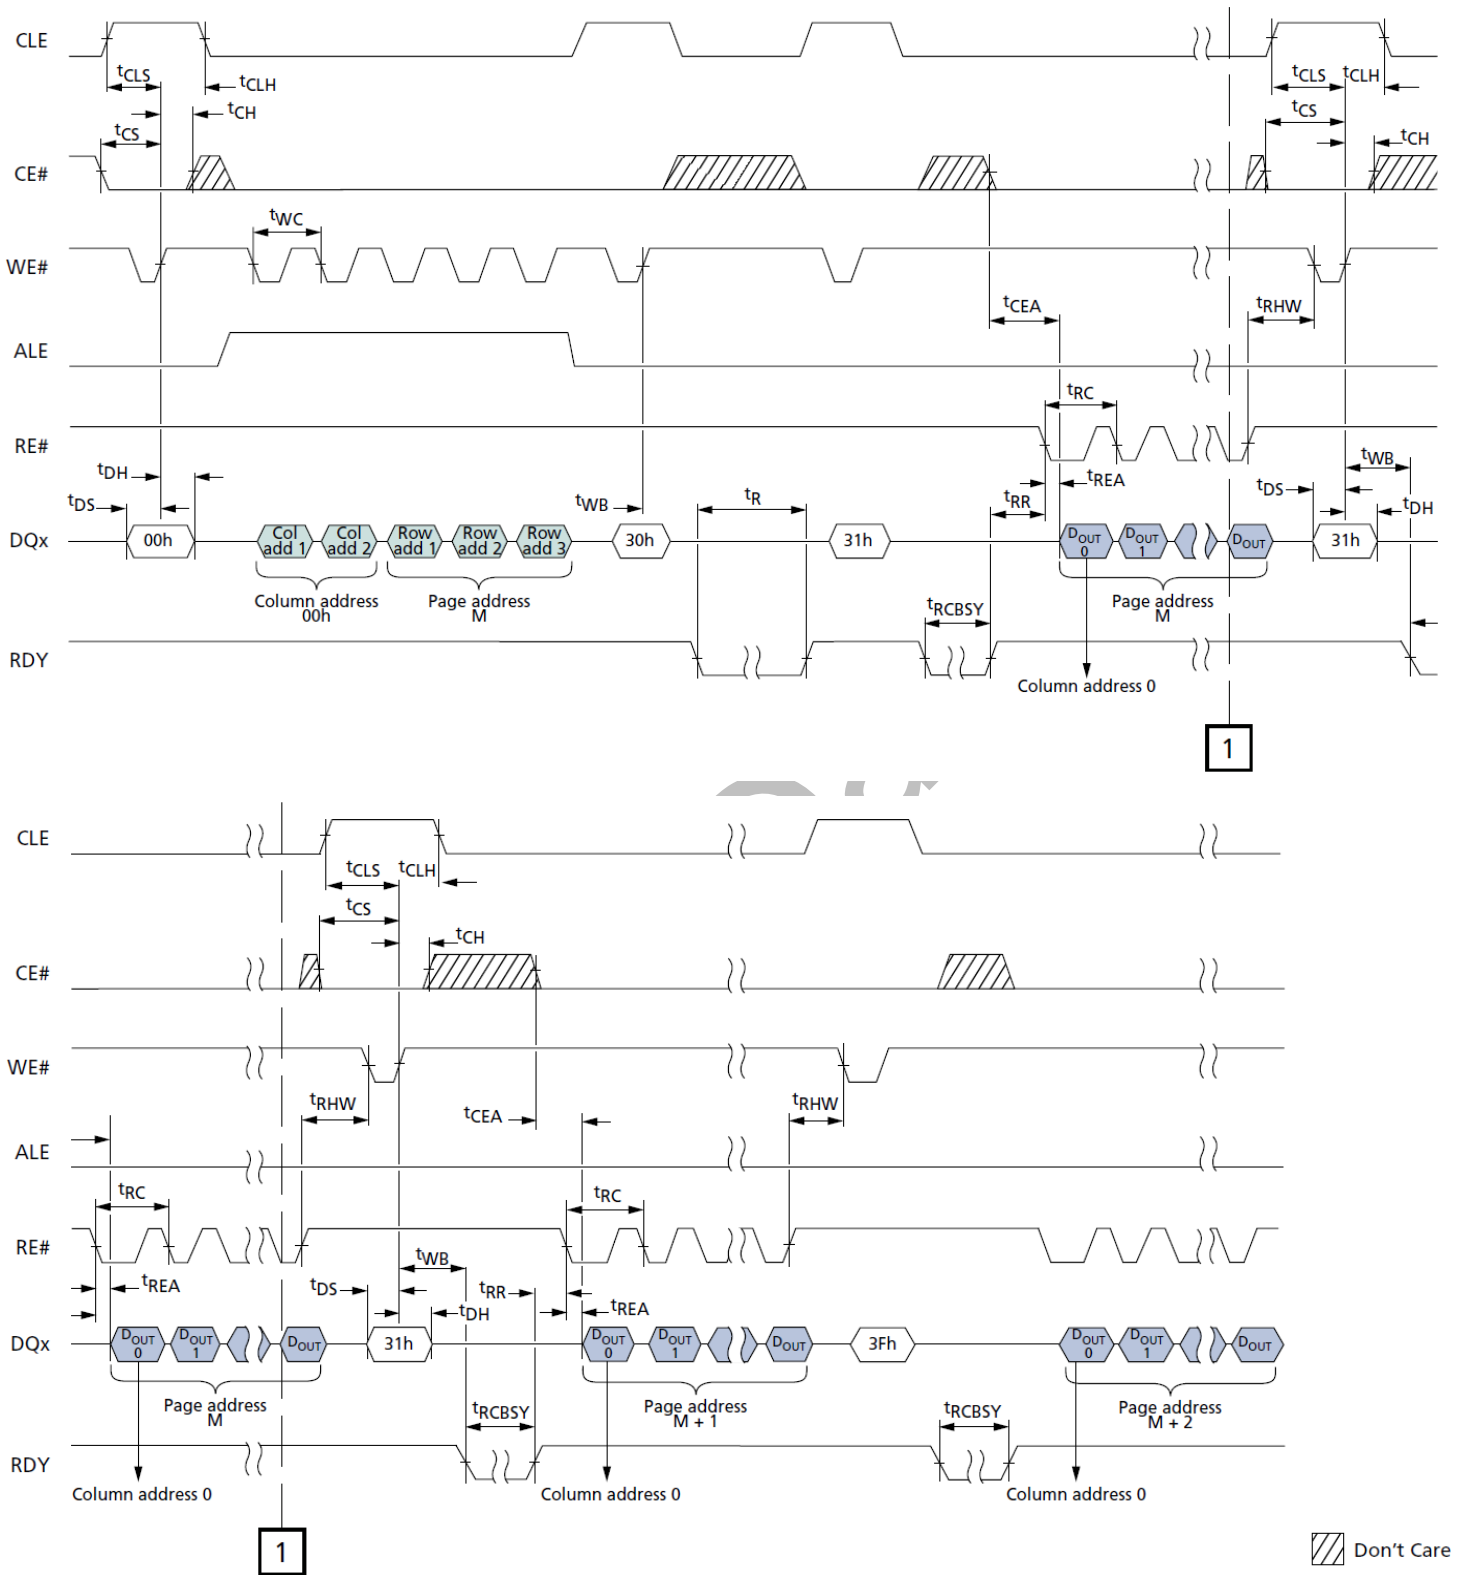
CLE
CE#
WE#
ALE
RE#
DQx
RDY

$t_{CLS}$ $t_{CLH}$ $t_{CH}$ $t_{CS}$ $t_{WC}$ $t_{DH}$ $t_{DS}$

00h
Col add 1 Col add 2 Row add 1 Row add 2 Row add 3
Column address 00h
Page address M

$t_{WB}$ 30h $t_R$ 31h $t_{CEA}$ $t_{RC}$ $t_{REA}$ $t_{RR}$ $t_{RCBSY}$

$D_{OUT}$ 0 $D_{OUT}$ 1 $D_{OUT}$
Page address M
Column address 0

$t_{CLS}$ $t_{CLH}$ $t_{CS}$ $t_{CH}$ $t_{RHW}$ $t_{WB}$ $t_{DS}$ $t_{DH}$
31h

1

CLE
CE#
WE#
ALE
RE#
DQx
RDY

$t_{CLS}$ $t_{CLH}$ $t_{CS}$ $t_{CH}$ $t_{RHW}$ $t_{CEA}$ $t_{RHW}$ $t_{RC}$ $t_{RC}$ $t_{REA}$ $t_{DS}$ $t_{WB}$ $t_{RR}$ $t_{DH}$ $t_{REA}$

$D_{OUT}$ 0 $D_{OUT}$ 1 $D_{OUT}$ 31h $D_{OUT}$ 0 $D_{OUT}$ 1 $D_{OUT}$ 3Fh $D_{OUT}$ 0 $D_{OUT}$ 1 $D_{OUT}$

Page address M
Page address M + 1
Page address M + 2
$t_{RCBSY}$ $t_{RCBSY}$
Column address 0 Column address 0 Column address 0

1

Don’t Care